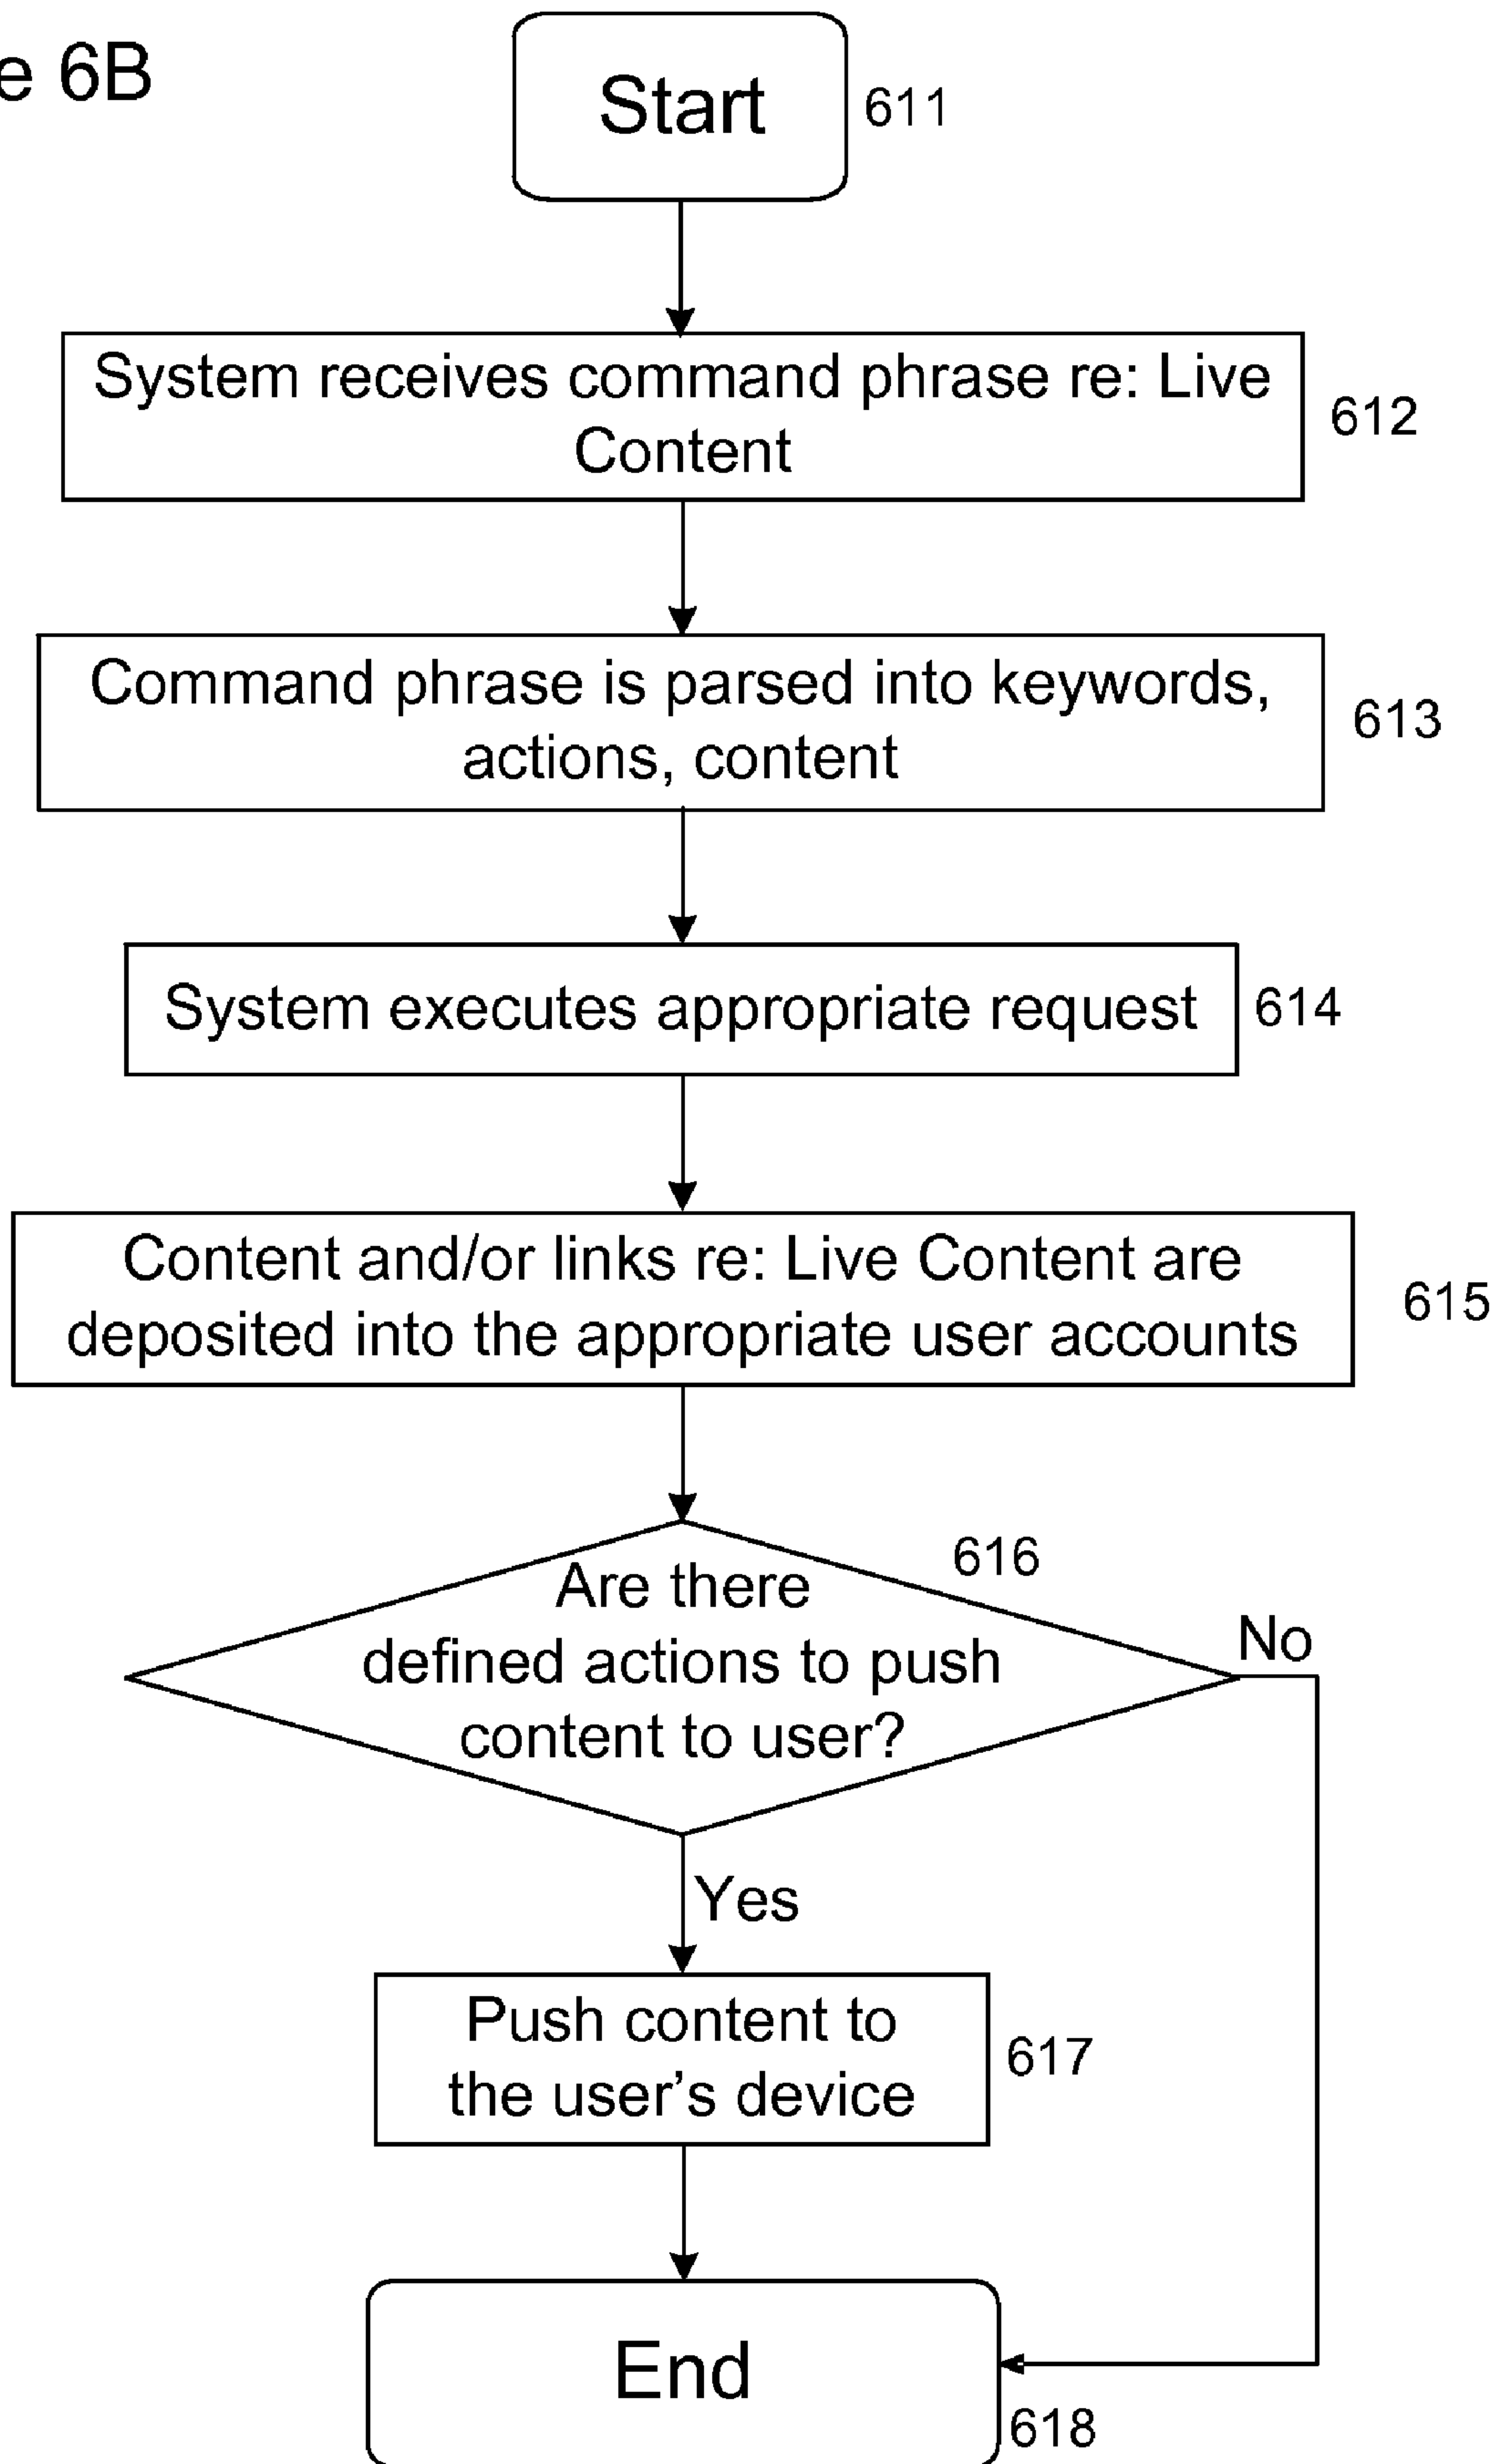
e 6B

Start 611

System receives command phrase re: Live Content 612

Command phrase is parsed into keywords, actions, content 613

System executes appropriate request 614

Content and/or links re: Live Content are deposited into the appropriate user accounts 615

Are there defined actions to push content to user? 616

No

Yes

Push content to the user's device 617

End 618